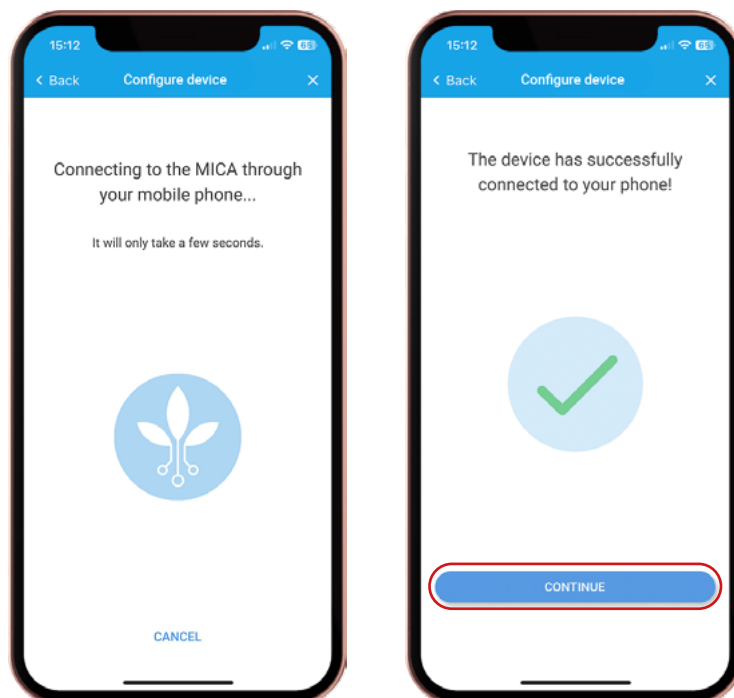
15:12

65

< Back

Configure device

×

Connecting to the MICA through your mobile phone...

It will only take a few seconds.

CANCEL

15:12

65

< Back

Configure device

×

The device has successfully connected to your phone!

CONTINUE